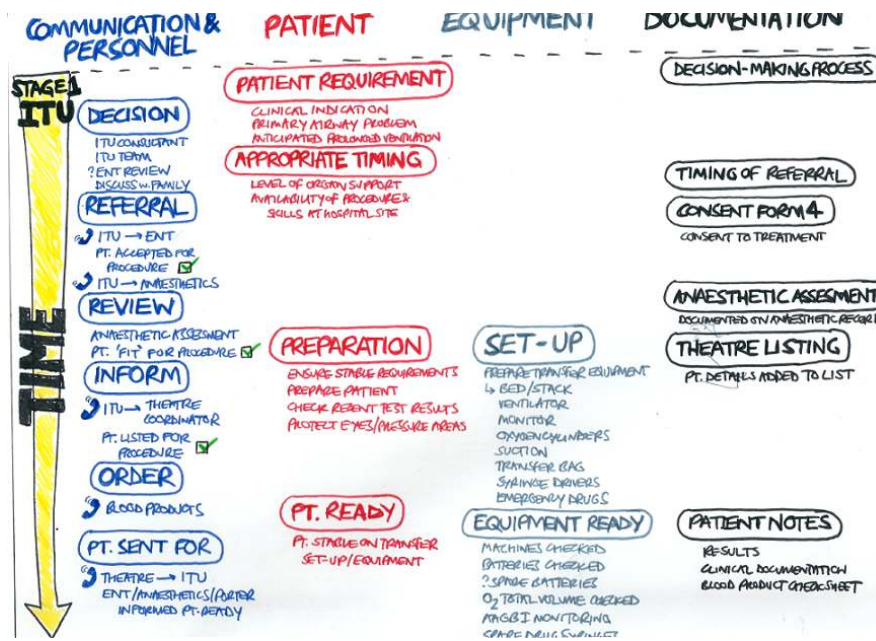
COMMUNICATION & PERSONNEL

PATIENT

EQUIPMENT

DOCUMENTATION

STAGE 1
ITU

TIME

DECISION
ITU CONSULTANT
ITU TEAM
? ENT REVIEW
DISCUSS W. FAMILY

REFERRAL
ITU → ENT
PT. ACCEPTED FOR PROCEDURE
ITU → ANAESTHETICS

REVIEW
ANAESTHETIC ASSESSMENT
PT. 'FIT' FOR PROCEDURE

INFORM
ITU → THEATRE COORDINATOR
PT. LISTED FOR PROCEDURE

ORDER
BLOOD PRODUCTS

PT. SENT FOR
THEATRE → ITU
ENT/ANAESTHETICS/PORTER INFORMED PT. READY

PATIENT REQUIREMENT
CLINICAL INDICATION
PRIMARY AIRWAY PROBLEM
ANTICIPATED PROLONGED VENTILATION

APPROPRIATE TIMING
LEVEL OF ORGAN SUPPORT
AVAILABILITY OF PROCEDURE & SKILLS AT HOSPITAL SITE

PREPARATION
ENSURE STABLE REQUIREMENTS
PREPARE PATIENT
CHECK RECENT TEST RESULTS
PROTECT EYES/PRESSURE AREAS

PT. READY
PT. STABLE ON TRANSFER SET-UP/EQUIPMENT

SET-UP
PREPARE TRANSFER EQUIPMENT
↳ BED/STACK
VENTILATOR
MONITOR
OXYGEN CYLINDERS
SUCTION
TRANSFER BAG
SYRINGE DRIVERS
EMERGENCY DRUGS

EQUIPMENT READY
MACHINES CHECKED
BATTERIES CHECKED
? SPARE BATTERIES
$O_2$ TOTAL VOLUME CHECKED
AAGBI MONITORING
SPARE DRUG SYRINGES

DECISION-MAKING PROCESS

TIMING OF REFERRAL

CONSENT FORM 4
CONSENT TO TREATMENT

ANAESTHETIC ASSESSMENT
DOCUMENTED ON ANAESTHETIC RECORD

THEATRE LISTING
PT. DETAILS ADDED TO LIST

PATIENT NOTES
RESULTS
CLINICAL DOCUMENTATION
BLOOD PRODUCT CHECK SHEET